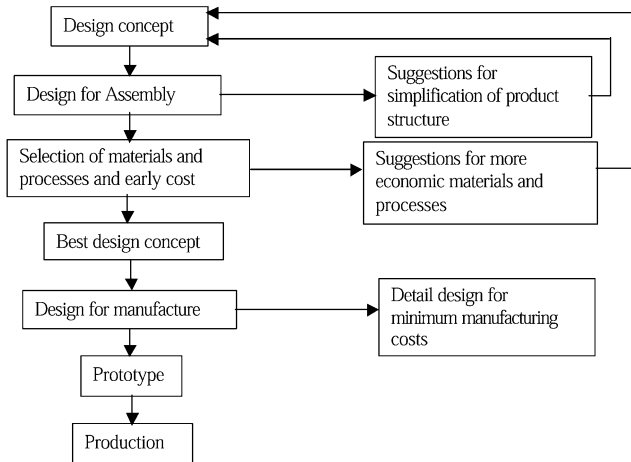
Design concept

Design for Assembly

Suggestions for simplification of product structure

Selection of materials and processes and early cost

Suggestions for more economic materials and processes

Best design concept

Design for manufacture

Detail design for minimum manufacturing costs

Prototype

Production